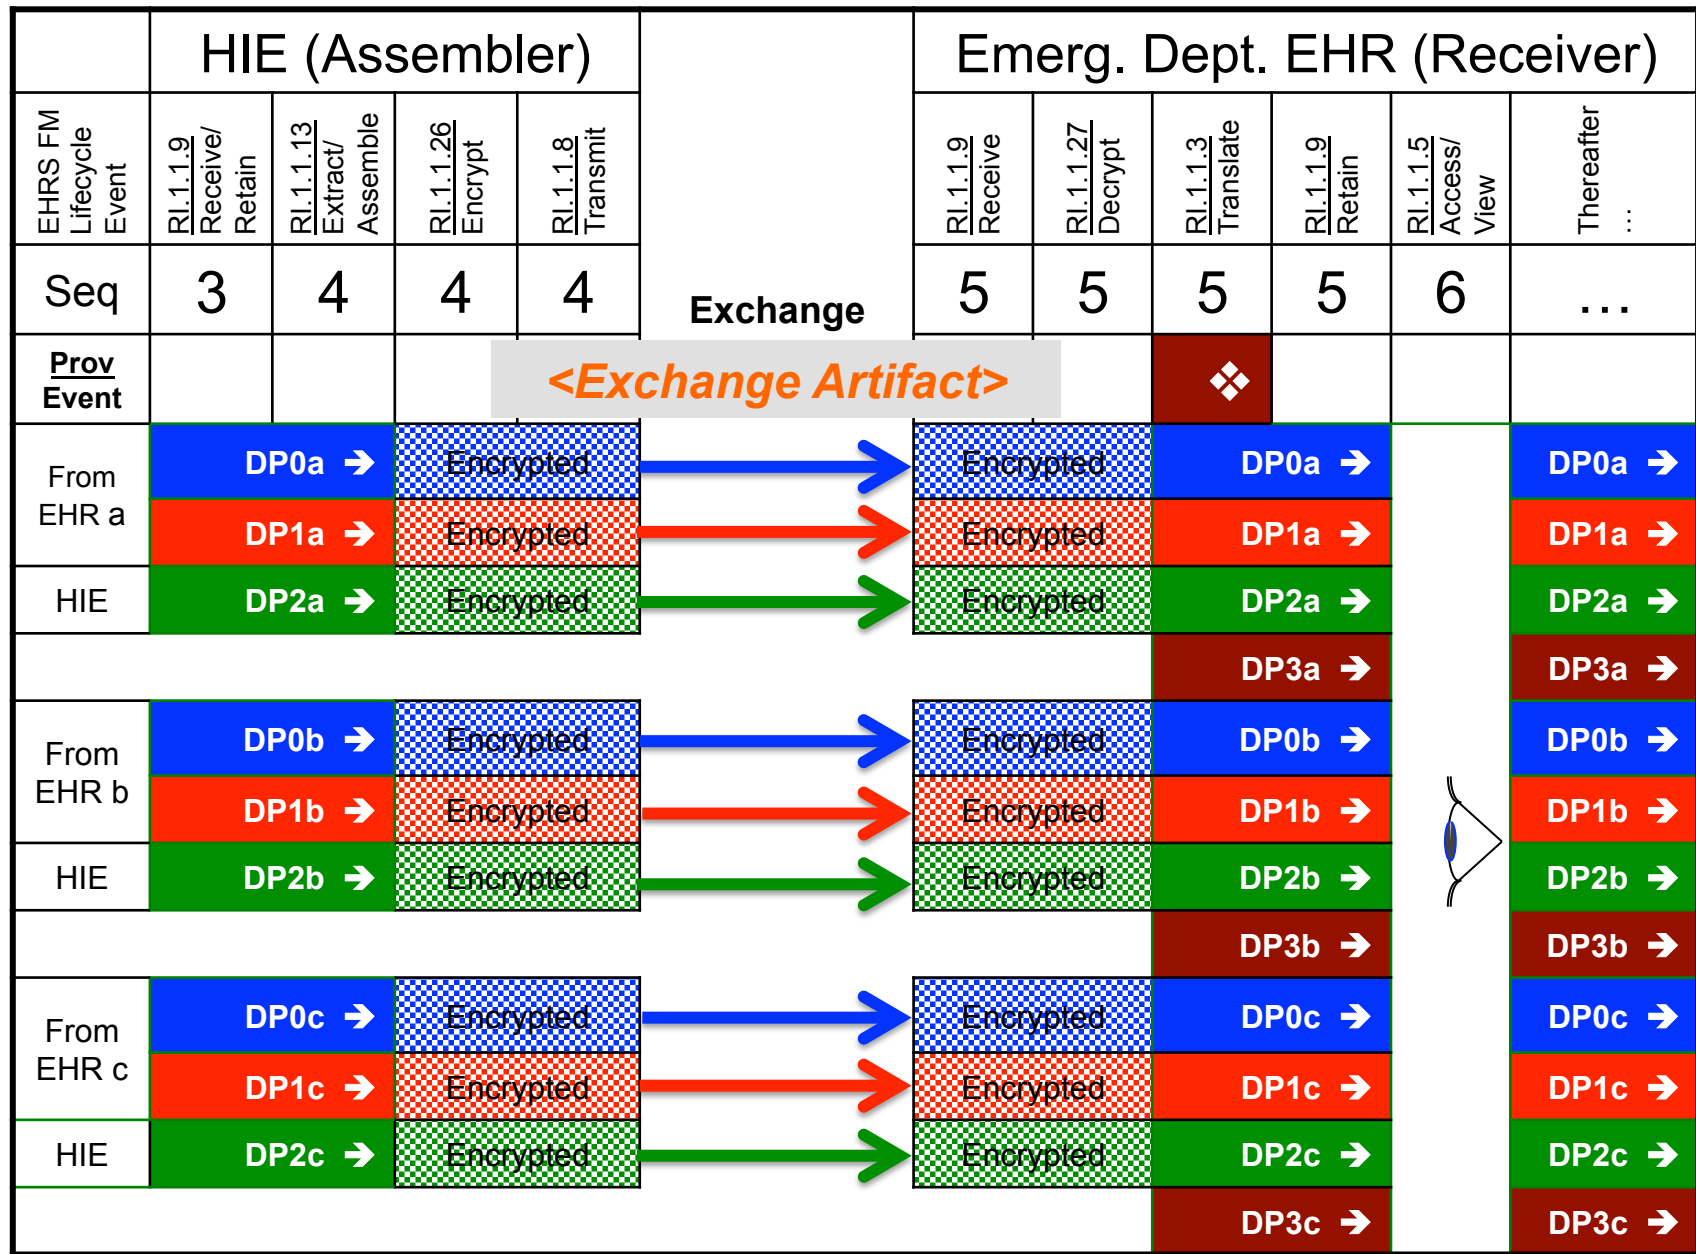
| | HIE (Assembler) | | | | | Emerg. Dept. EHR (Receiver) | | | | | |
|---|---|---|---|---|---|---|---|---|---|---|---|
| EHRS FM Lifecycle Event | RI.1.1.9 Receive/ Retain | RI.1.1.13 Extract/ Assemble | RI.1.1.26 Encrypt | RI.1.1.8 Transmit | | RI.1.1.9 Receive | RI.1.1.27 Decrypt | RI.1.1.3 Translate | RI.1.1.9 Retain | RI.1.1.5 Access/ View | Thereafter ... |
| Seq | 3 | 4 | 4 | 4 | Exchange | 5 | 5 | 5 | 5 | 6 | ... |
| Prov Event | | | <Exchange Artifact> | | | | | ❖ | | | |
| From EHR a | DP0a → | Encrypted | | | | Encrypted | | DP0a → | | | DP0a → |
| | DP1a → | Encrypted | | | | Encrypted | | DP1a → | | | DP1a → |
| HIE | DP2a → | Encrypted | | | | Encrypted | | DP2a → | | | DP2a → |
| | | | | | | | | DP3a → | | | DP3a → |
| From EHR b | DP0b → | Encrypted | | | | Encrypted | | DP0b → | | | DP0b → |
| | DP1b → | Encrypted | | | | Encrypted | | DP1b → | | | DP1b → |
| HIE | DP2b → | Encrypted | | | | Encrypted | | DP2b → | | | DP2b → |
| | | | | | | | | DP3b → | | | DP3b → |
| From EHR c | DP0c → | Encrypted | | | | Encrypted | | DP0c → | | | DP0c → |
| | DP1c → | Encrypted | | | | Encrypted | | DP1c → | | | DP1c → |
| HIE | DP2c → | Encrypted | | | | Encrypted | | DP2c → | | | DP2c → |
| | | | | | | | | DP3c → | | | DP3c → |